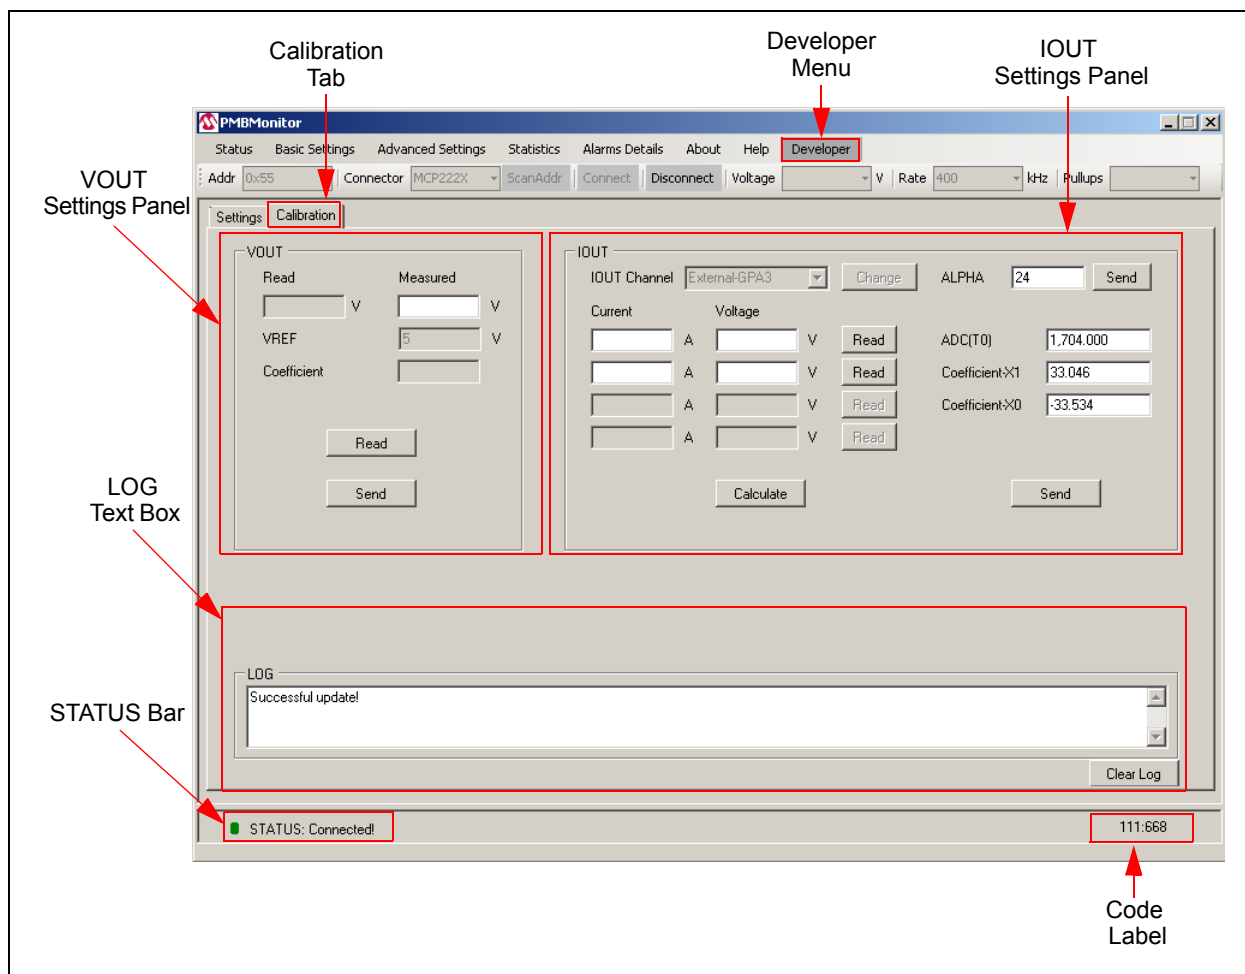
Calibration Tab

Developer Menu

IOUT Settings Panel

VOUT Settings Panel

PMBMonitor

Status Basic Settings Advanced Settings Statistics Alarms Details About Help Developer

Addr 0x55 Connector MCP222X ScanAddr Connect Disconnect Voltage V Rate 400 kHz Pullups

Settings Calibration

VOUT

Read Measured

V V

VREF 5 V

Coefficient

Read

Send

IOUT

IOUT Channel External-GPA3 Change ALPHA 24 Send

Current Voltage

A V Read ADC(T0) 1,704.000

A V Read Coefficient-X1 33.046

A V Read Coefficient-X0 -33.534

A V Read

Calculate Send

LOG Text Box

LOG

Successful update!

Clear Log

STATUS Bar

STATUS: Connected!

111:668

Code Label